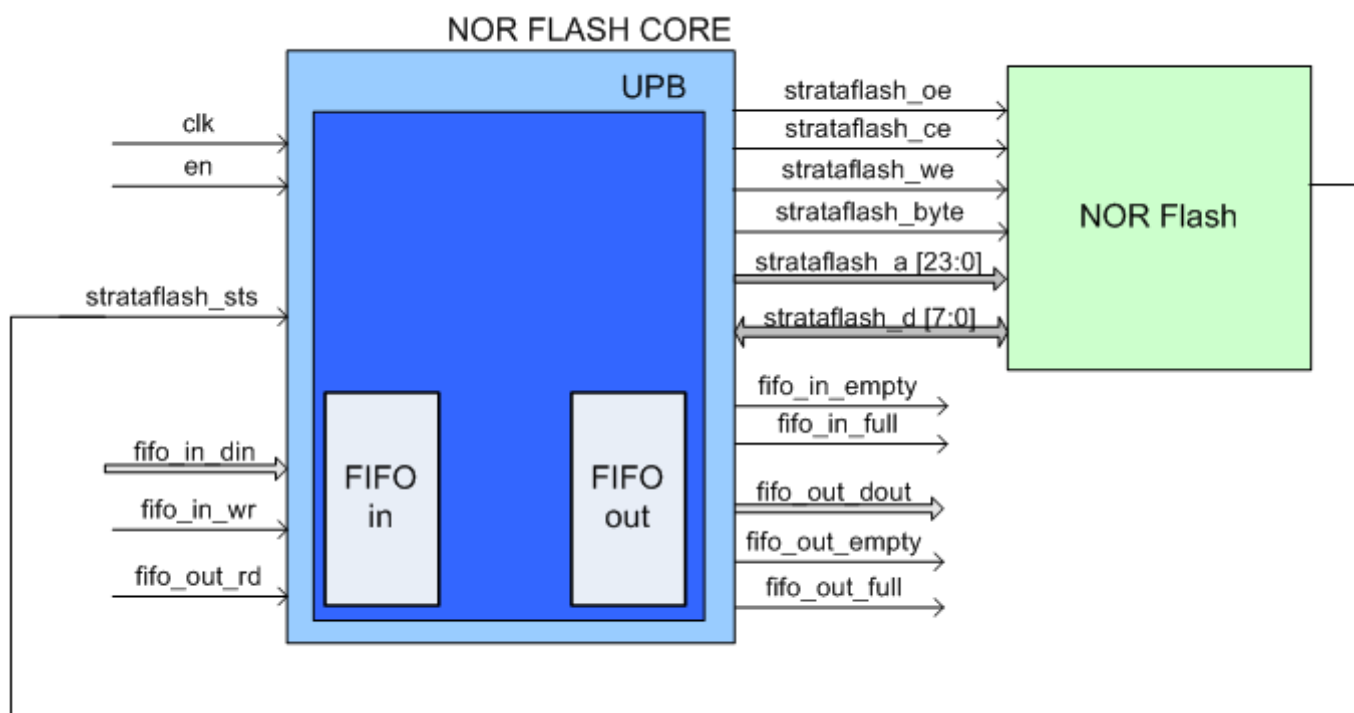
NOR FLASH CORE

UPB

clk

en

strataflash_sts

fifo_in_din

fifo_in_wr

fifo_out_rd

FIFO in

FIFO out

strataflash_oe

strataflash_ce

strataflash_we

strataflash_byte

strataflash_a [23:0]

strataflash_d [7:0]

fifo_in_empty

fifo_in_full

fifo_out_dout

fifo_out_empty

fifo_out_full

NOR Flash